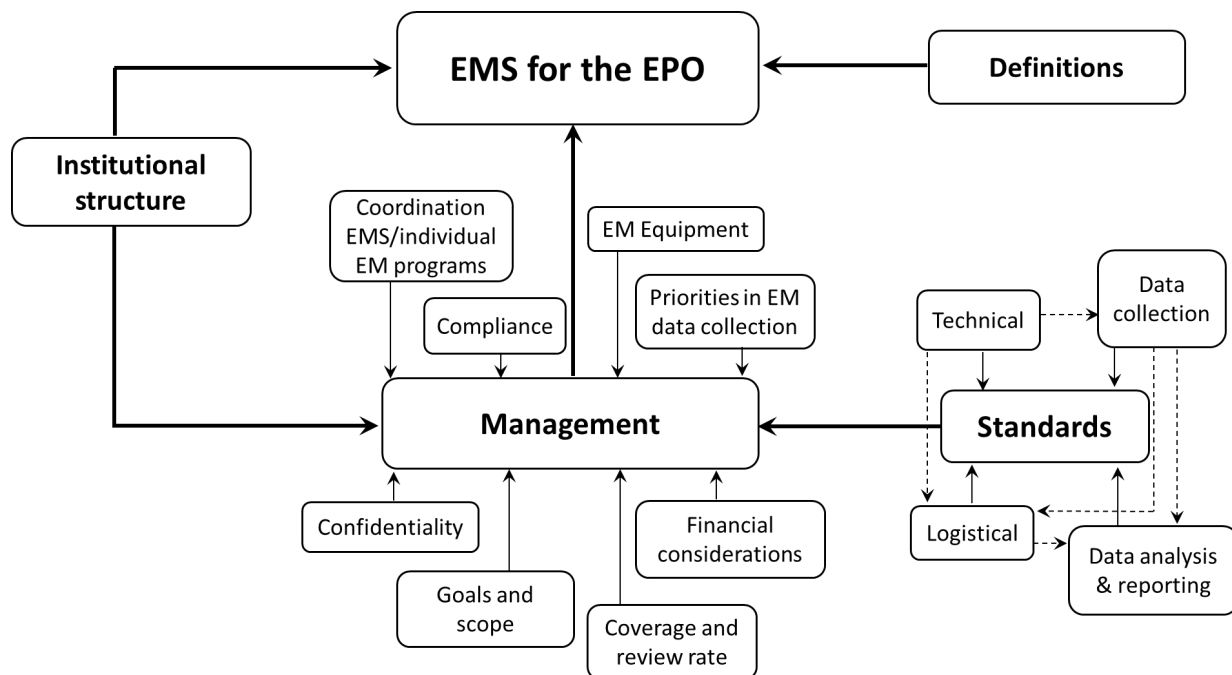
EMS for the EPO

Definitions

Institutional structure

Coordination EMS/individual EM programs

EM Equipment

Compliance

Priorities in EM data collection

Technical

Data collection

Management

Standards

Confidentiality

Financial considerations

Logistical

Data analysis & reporting

Goals and scope

Coverage and review rate